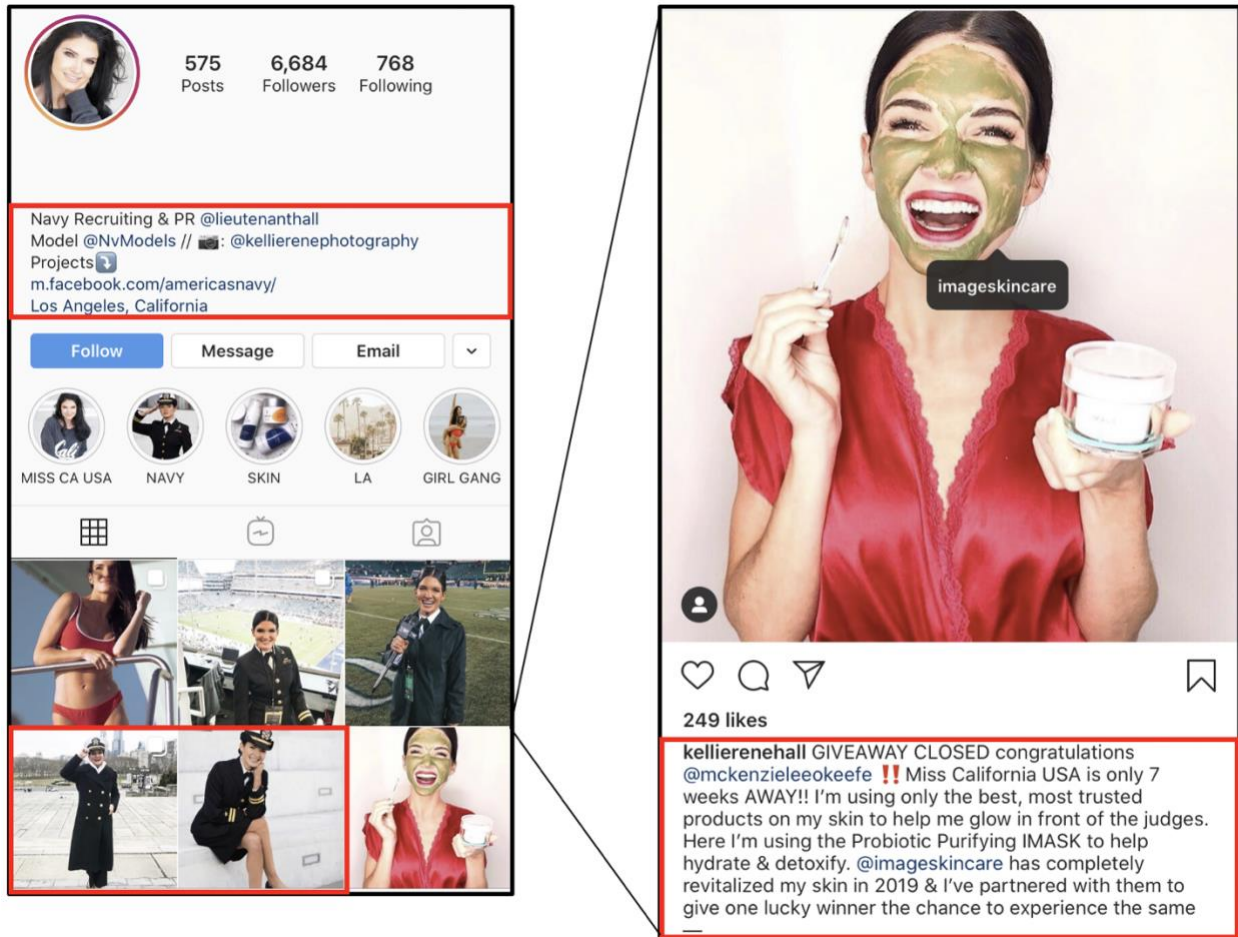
575 Posts
6,684 Followers
768 Following

Navy Recruiting & PR @lieutenanthall
Model @NvModels // 📷: @kellierenephotography
Projects⤵️
m.facebook.com/americasnavy/
Los Angeles, California

Follow
Message
Email

MISS CA USA
NAVY
SKIN
LA
GIRL GANG

imageskincare

249 likes

kellierenehall GIVEAWAY CLOSED congratulations @mckenzieleeokeefe ‼️ Miss California USA is only 7 weeks AWAY!! I'm using only the best, most trusted products on my skin to help me glow in front of the judges. Here I'm using the Probiotic Purifying IMASK to help hydrate & detoxify. @imageskincare has completely revitalized my skin in 2019 & I've partnered with them to give one lucky winner the chance to experience the same
—